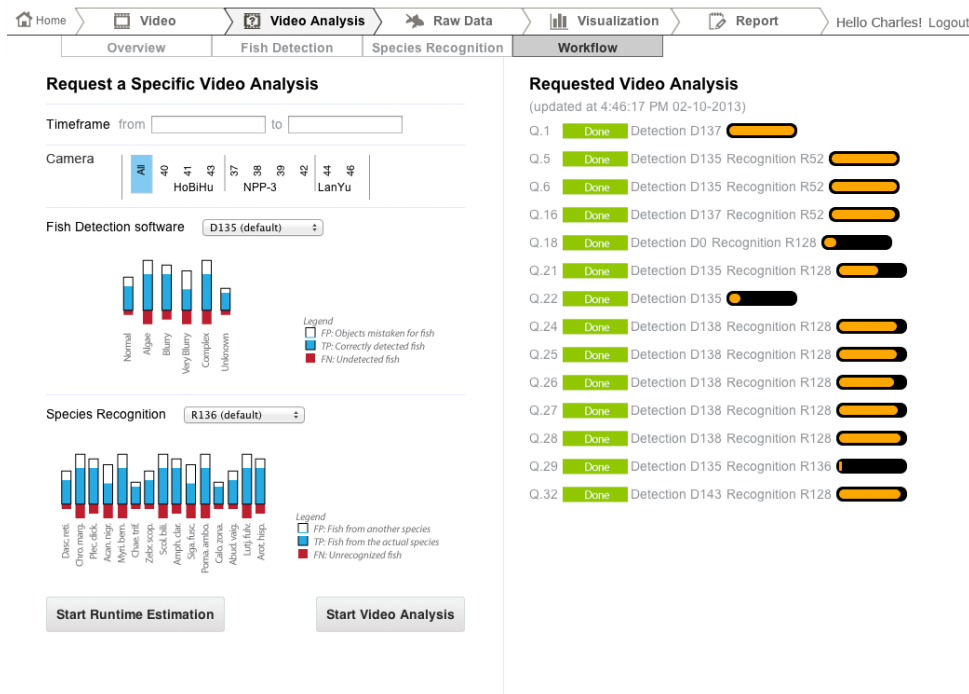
Home | Video | Video Analysis | Raw Data | Visualization | Report | Hello Charles! Logout

Overview | Fish Detection | Species Recognition | Workflow

Request a Specific Video Analysis

Timeframe from [ ] to [ ]

Camera

All | 40 | 41 | 43 | 37 | 38 | 39 | 42 | 44 | 46

HoBiHu | NPP-3 | LanYu

Fish Detection software D135 (default)

Normal | Algae | Blurry | Very Blurry | Complex | Unknown

Legend
FP: Objects mistaken for fish
TP: Correctly detected fish
FN: Undetected fish

Species Recognition R136 (default)

Dasc. reti. | Chro. marg. | Plec. dick. | Acan. nigr. | Myri. bern. | Chae. trif. | Zebr. scop. | Scol. bili. | Amph. clar. | Siga. fusc. | Poma. ambo. | Calo. zona. | Abud. vaig. | Lutj. fulv. | Arot. hisp.

Legend
FP: Fish from another species
TP: Fish from the actual species
FN: Unrecognized fish

Start Runtime Estimation

Start Video Analysis

Requested Video Analysis
(updated at 4:46:17 PM 02-10-2013)

Q.1 Done Detection D137
Q.5 Done Detection D135 Recognition R52
Q.6 Done Detection D135 Recognition R52
Q.16 Done Detection D137 Recognition R52
Q.18 Done Detection D0 Recognition R128
Q.21 Done Detection D135 Recognition R128
Q.22 Done Detection D135
Q.24 Done Detection D138 Recognition R128
Q.25 Done Detection D138 Recognition R128
Q.26 Done Detection D138 Recognition R128
Q.27 Done Detection D138 Recognition R128
Q.28 Done Detection D138 Recognition R128
Q.29 Done Detection D135 Recognition R136
Q.32 Done Detection D143 Recognition R128